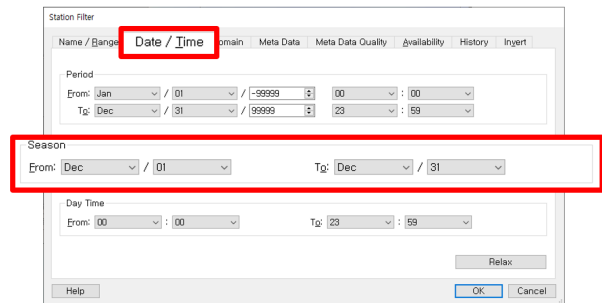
Station Filter

Name / Range Date / Time Domain Meta Data Meta Data Quality Availability History Invert

Period

From: Jan / 01 / -99999 00 : 00

To: Dec / 31 / 99999 23 : 59

Season

From: Dec / 01 To: Dec / 31

Day Time

From: 00 : 00 To: 23 : 59

Relax

Help OK Cancel